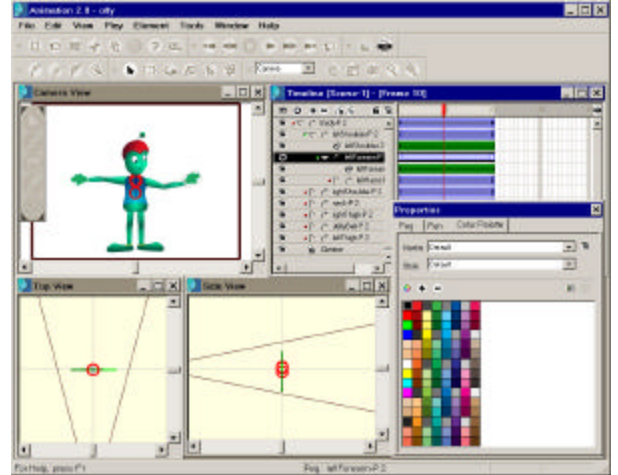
Animation 2.0 - olly

File Edit View Play Element Tools Window Help

Camera

Camera View

Timeline [Scene 1 - Frame 10]

Body-P 2

leftShoulder-P 2

leftShoulder 2

leftForearm-P

leftForearm

leftHand 2

rightShoulder-P 2

neck-P 2

rightThigh-P 2

leftThigh-P 2

Camera

Top View

Side View

Properties

Peg Path Color Palette

Name Default

Use Default

For Help, press F1

Peg : leftForearm-P 2